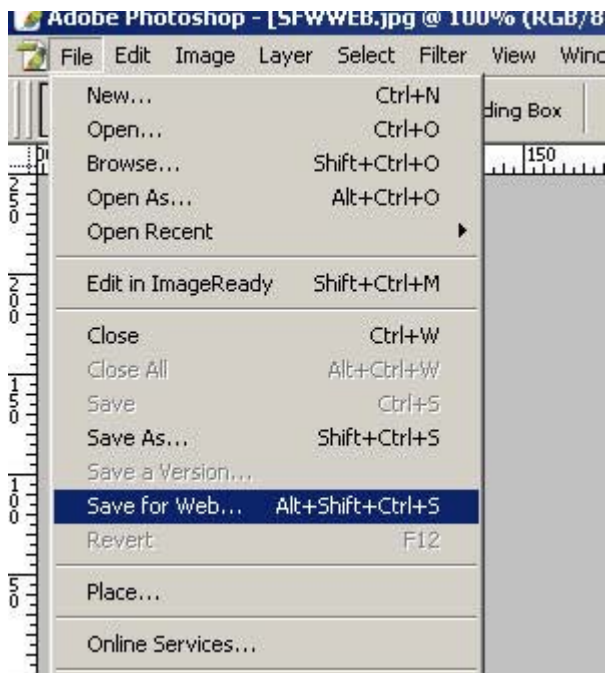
Adobe Photoshop - [SFWWEB.jpg @ 100% (RGB/8

File Edit Image Layer Select Filter View Winc

ding Box

150

250

200

150

100

50

New... Ctrl+N
Open... Ctrl+O
Browse... Shift+Ctrl+O
Open As... Alt+Ctrl+O
Open Recent

Edit in ImageReady Shift+Ctrl+M

Close Ctrl+W
Close All Alt+Ctrl+W
Save Ctrl+S
Save As... Shift+Ctrl+S
Save a Version...
Save for Web... Alt+Shift+Ctrl+S
Revert F12

Place...

Online Services...